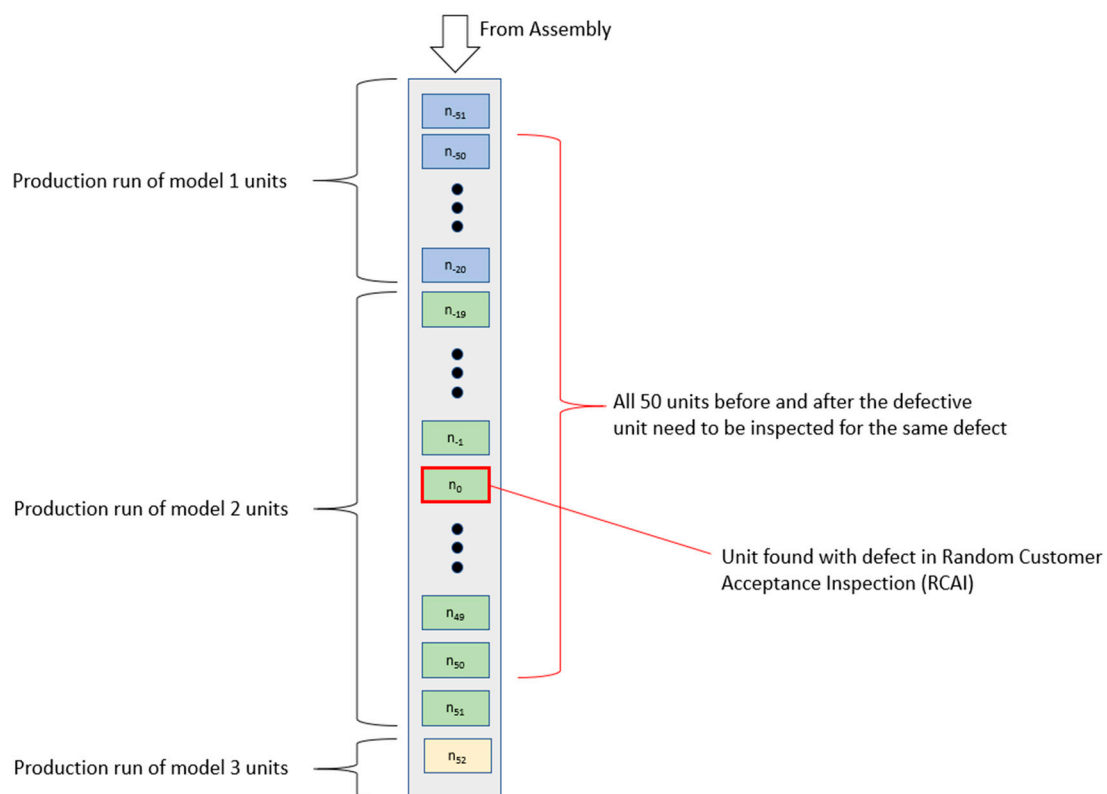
From Assembly

Production run of model 1 units

$n_{-51}$

$n_{-50}$

$n_{-20}$

$n_{-19}$

$n_{-1}$

$n_0$

$n_{49}$

$n_{50}$

$n_{51}$

$n_{52}$

All 50 units before and after the defective unit need to be inspected for the same defect

Production run of model 2 units

Unit found with defect in Random Customer Acceptance Inspection (RCAI)

Production run of model 3 units